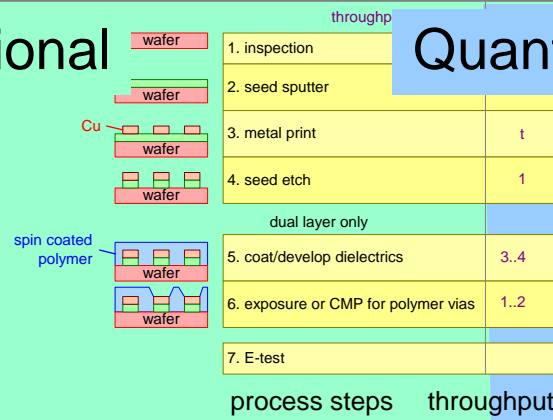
ional

throughp

Quan

wafer

| 1. inspection | |
|---|---|
| 2. seed sputter | |
| 3. metal print | t |
| 4. seed etch | 1 |

wafer

Cu

wafer

wafer

dual layer only

spin coated polymer

wafer

wafer

| 5. coat/develop dielectrics | 3..4 |
|---|---|
| 6. exposure or CMP for polymer vias | 1..2 |
| 7. E-test | |

process steps

throughput